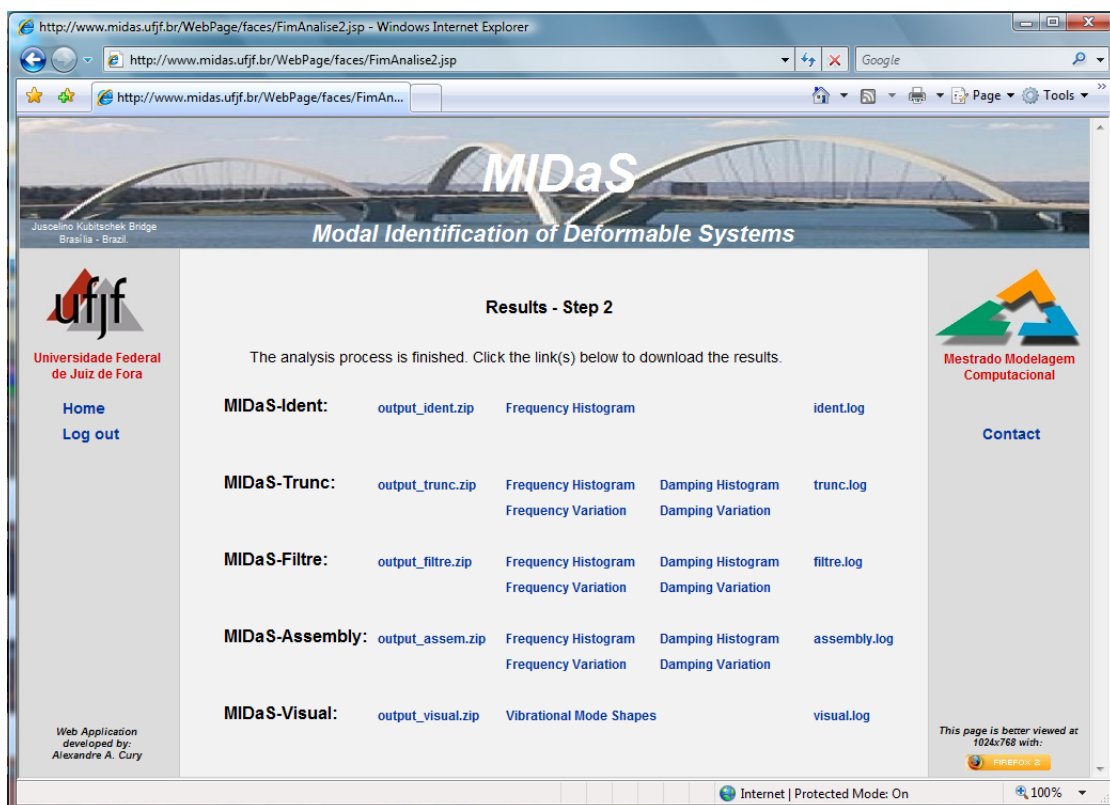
http://www.midas.ufjf.br/WebPage/faces/FimAnalise2.jsp - Windows Internet Explorer

http://www.midas.ufjf.br/WebPage/faces/FimAnalise2.jsp

Google

http://www.midas.ufjf.br/WebPage/faces/FimAn...

Page ▾ Tools ▾

MIDaS

Juscelino Kubitschek Bridge
Brasília - Brazil.

Modal Identification of Deformable Systems

ufjf

Universidade Federal de Juiz de Fora

Home
Log out

Results - Step 2

The analysis process is finished. Click the link(s) below to download the results.

| | | | | |
|---|---|---|---|---|
| MIDaS-Ident: | output_ident.zip | Frequency Histogram | | ident.log |
| MIDaS-Trunc: | output_trunc.zip | Frequency Histogram<br>Frequency Variation | Damping Histogram<br>Damping Variation | trunc.log |
| MIDaS-Filtre: | output_filtre.zip | Frequency Histogram<br>Frequency Variation | Damping Histogram<br>Damping Variation | filtre.log |
| MIDaS-Assembly: | output_assem.zip | Frequency Histogram<br>Frequency Variation | Damping Histogram<br>Damping Variation | assembly.log |
| MIDaS-Visual: | output_visual.zip | Vibrational Mode Shapes | | visual.log |

Mestrado Modelagem Computacional

Contact

Web Application developed by: Alexandre A. Cury

This page is better viewed at 1024x768 with:

FIREFOX 2

Internet | Protected Mode: On

100%